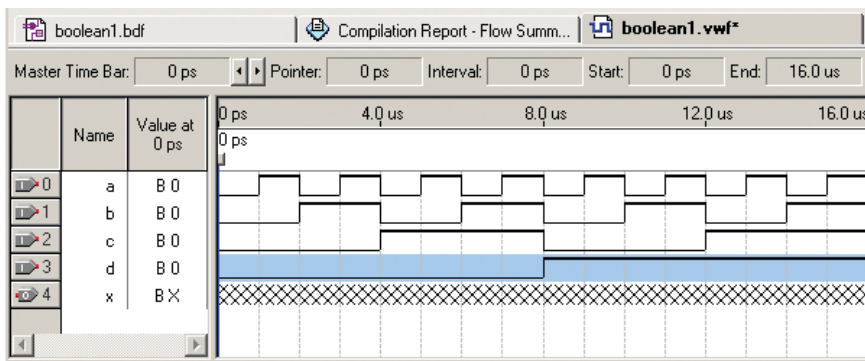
boolean1.bdf | Compilation Report - Flow Summ... | boolean1.vwf*

Master Time Bar: 0 ps | Pointer: 0 ps | Interval: 0 ps | Start: 0 ps | End: 16.0 us

| | Name | Value at 0 ps |
|---|---|---|
| 0 | a | B 0 |
| 1 | b | B 0 |
| 2 | c | B 0 |
| 3 | d | B 0 |
| 4 | x | B X |

0 ps 4.0 us 8.0 us 12.0 us 16.0 us

0 ps